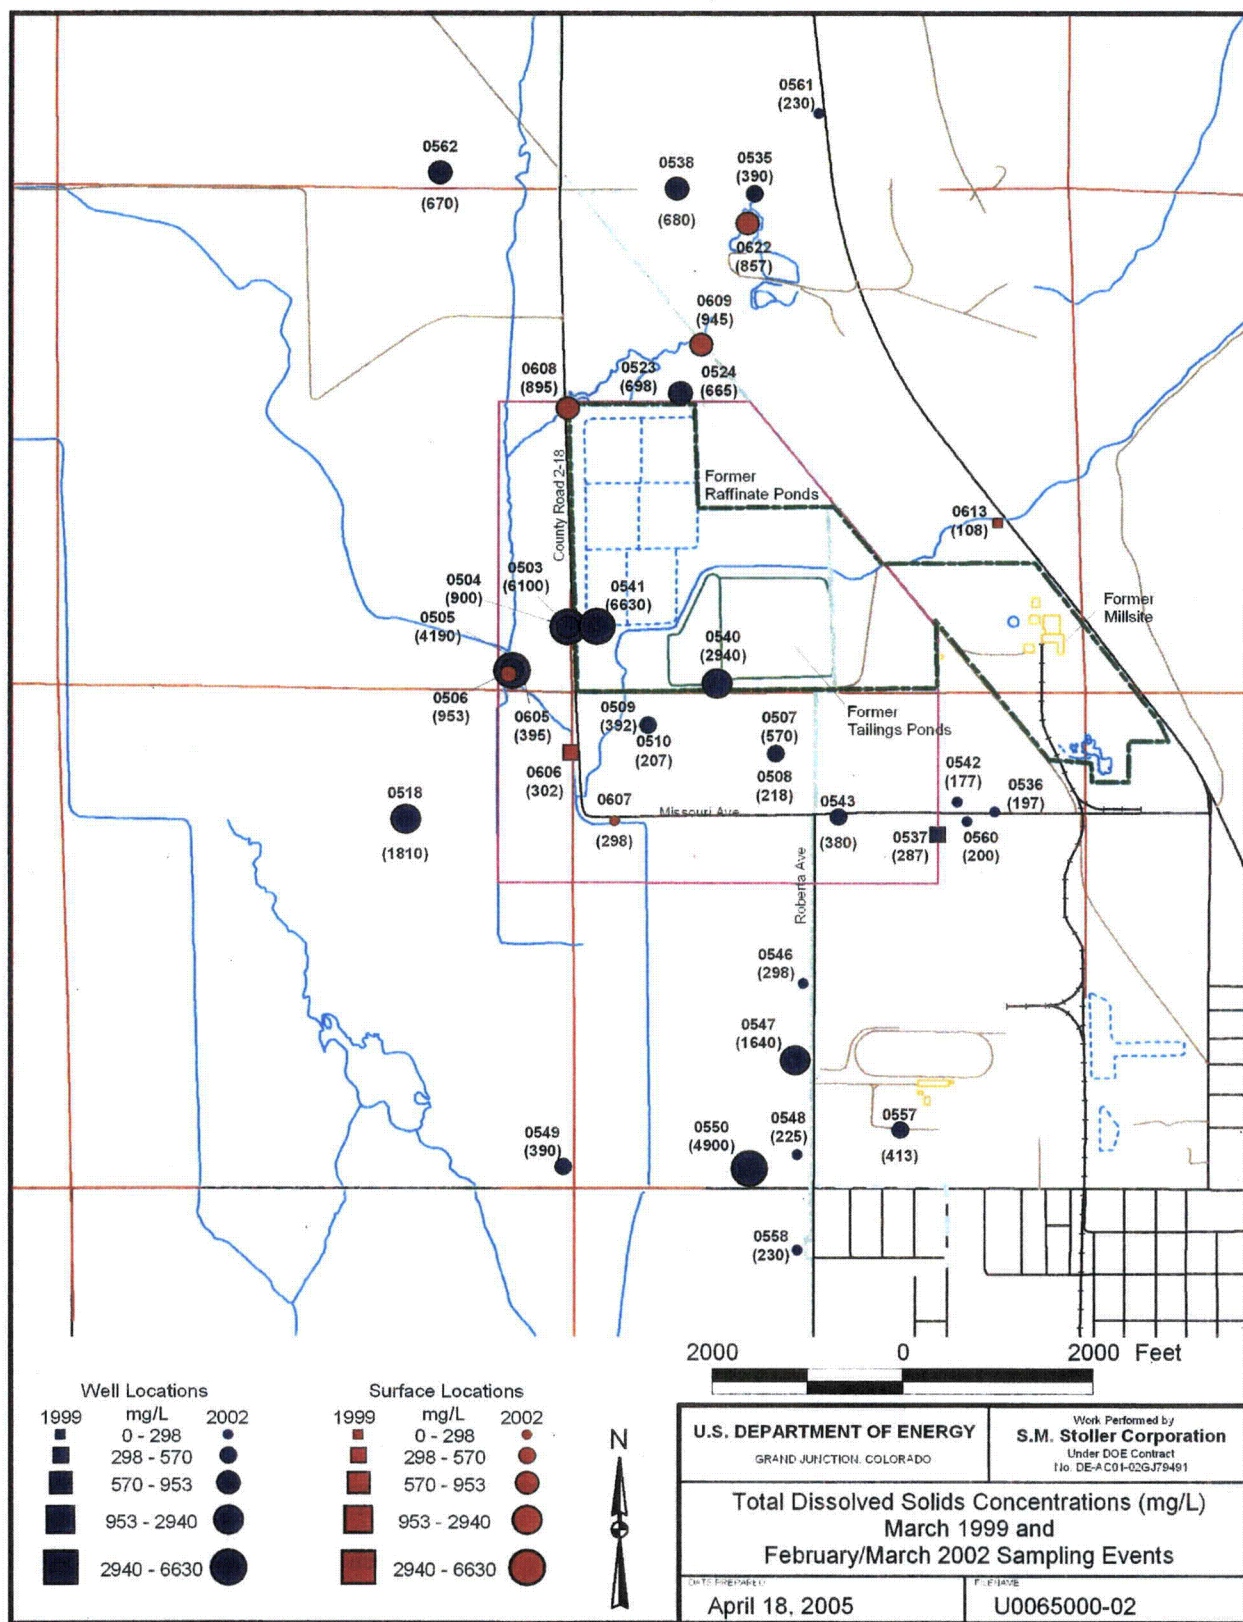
0561
(230)

0562
(670)

0538
(680)

0535
(390)

0622
(857)

0609
(945)

0608
(895)

0523
(698)

0524
(665)

Former
Raffinate Ponds

County Road 2-18

0613
(108)

0504
(900)

0503
(6100)

0541
(6630)

Former
Millsite

0505
(4190)

0540
(2940)

0506
(953)

0605
(395)

0509
(392)

0510
(207)

0507
(570)

Former
Tailings Ponds

0606
(302)

0508
(218)

0542
(177)

0536
(197)

0518
(1810)

0607
(298)

Missouri Ave

0543
(380)

0537
(287)

0560
(200)

Roberta Ave

0546
(298)

0547
(1640)

0557
(413)

0549
(390)

0550
(4900)

0548
(225)

0558
(230)

2000 0 2000 Feet

Well Locations

| 1999 | mg/L | 2002 |
|---|---|---|
| | 0 - 298 | |
| | 298 - 570 | |
| | 570 - 953 | |
| | 953 - 2940 | |
| | 2940 - 6630 | |

Surface Locations

| 1999 | mg/L | 2002 |
|---|---|---|
| | 0 - 298 | |
| | 298 - 570 | |
| | 570 - 953 | |
| | 953 - 2940 | |
| | 2940 - 6630 | |

N

U.S. DEPARTMENT OF ENERGY
GRAND JUNCTION, COLORADO

Work Performed by
S.M. Stoller Corporation
Under DOE Contract
No. DE-AC01-02GJ79491

Total Dissolved Solids Concentrations (mg/L)
March 1999 and
February/March 2002 Sampling Events

DATE PREPARED:
April 18, 2005

FILENAME:
U0065000-02